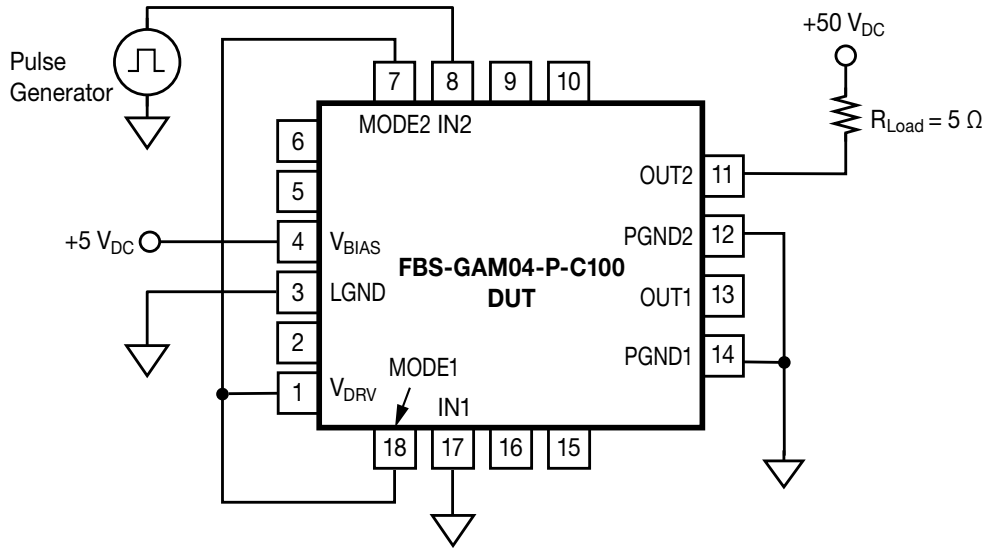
Pulse Generator

7 8 9 10

MODE2 IN2

+50 $V_{DC}$

$R_{Load} = 5\ \Omega$

6

5

OUT2 11

+5 $V_{DC}$

4 $V_{BIAS}$

PGND2 12

FBS-GAM04-P-C100

DUT

3 LGND

OUT1 13

2

PGND1 14

MODE1

1 $V_{DRV}$

IN1

18 17 16 15